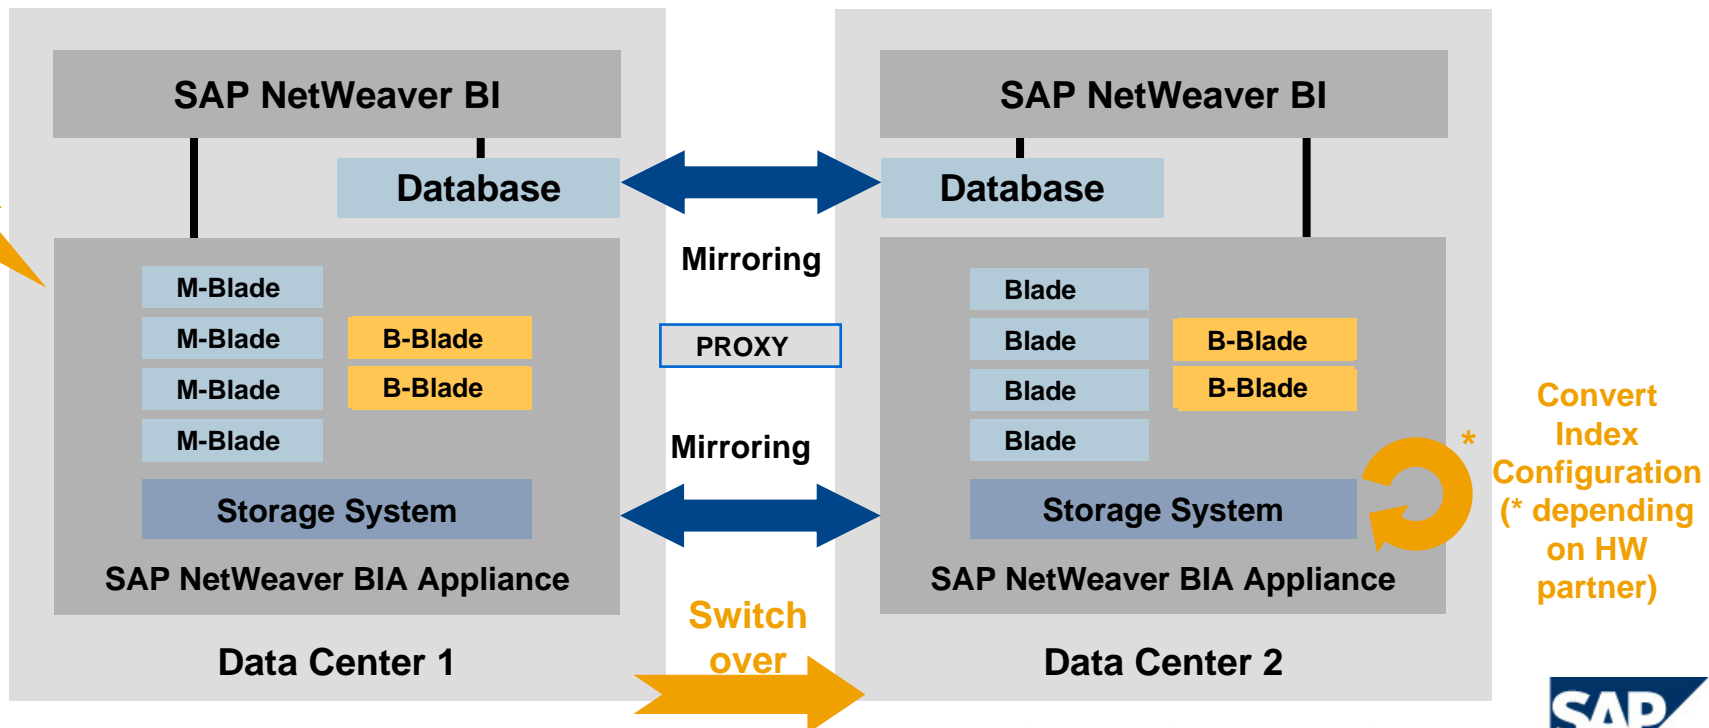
SAP NetWeaver BI

Database

M-Blade
M-Blade
M-Blade
M-Blade

B-Blade
B-Blade

Storage System

SAP NetWeaver BIA Appliance

Data Center 1

Mirroring

PROXY

Mirroring

Switch over

SAP NetWeaver BI

Database

Blade
Blade
Blade
Blade

B-Blade
B-Blade

Storage System

SAP NetWeaver BIA Appliance

Data Center 2

*

Convert Index Configuration (* depending on HW partner)

SAP